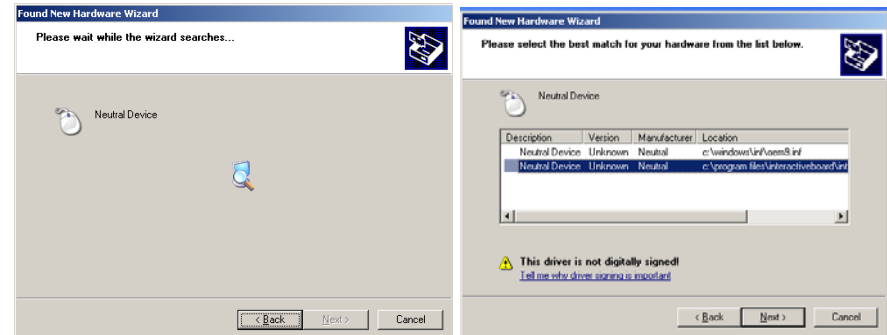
Found New Hardware Wizard

Please wait while the wizard searches...

Neutral Device

< Back Next > Cancel

Found New Hardware Wizard

Please select the best match for your hardware from the list below.

Neutral Device

| Description | Version | Manufacturer | Location |
|---|---|---|---|
| Neutral Device | Unknown | Neutral | c:\windows\inf\oem9.inf |
| Neutral Device | Unknown | Neutral | c:\program files\interactiveboard\int |

This driver is not digitally signed!

Tell me why driver signing is important

< Back Next > Cancel